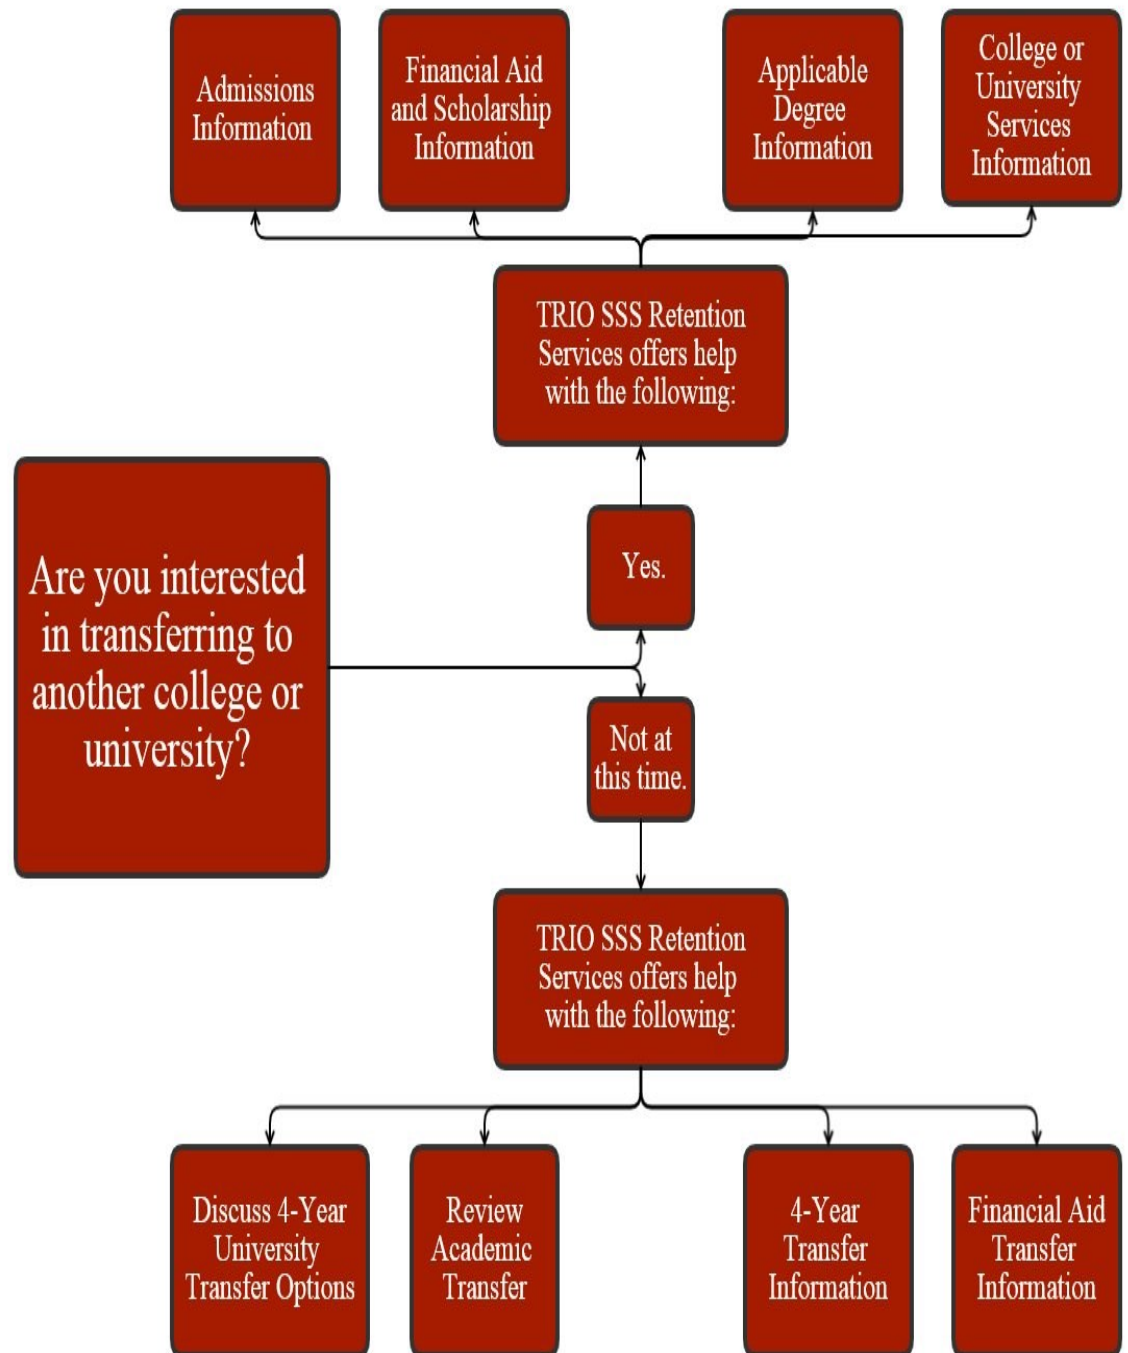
Admissions Information

Financial Aid and Scholarship Information

Applicable Degree Information

College or University Services Information

TRIO SSS Retention Services offers help with the following:

Are you interested in transferring to another college or university?

Yes.

Not at this time.

TRIO SSS Retention Services offers help with the following:

Discuss 4-Year University Transfer Options

Review Academic Transfer

4-Year Transfer Information

Financial Aid Transfer Information